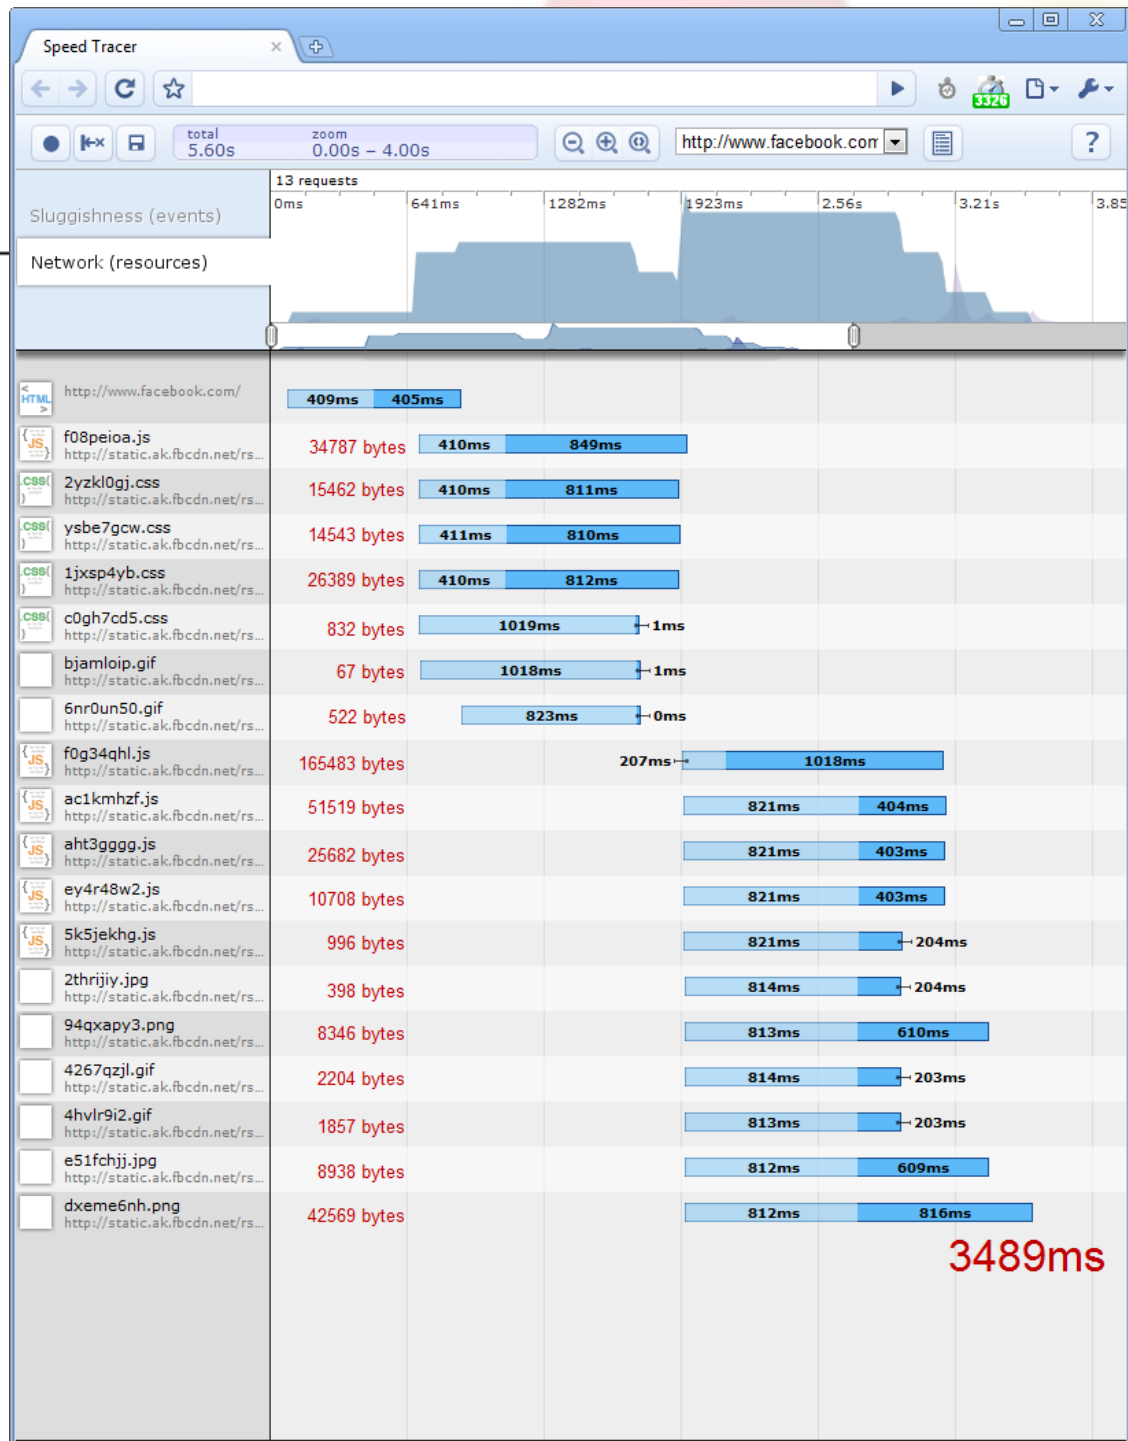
Speed Tracer

3326

total 5.60s zoom 0.00s – 4.00s http://www.facebook.com

?

Sluggishness (events)

Network (resources)

13 requests

0ms 641ms 1282ms 1923ms 2.56s 3.21s 3.85

| | | | |
|---|---|---|---|
| HTML | http://www.facebook.com/ | | 409ms 405ms |
| JS | f08peioa.js http://static.ak.fbcdn.net/rs... | 34787 bytes | 410ms 849ms |
| CSS | 2yzkl0gj.css http://static.ak.fbcdn.net/rs... | 15462 bytes | 410ms 811ms |
| CSS | ysbe7gcw.css http://static.ak.fbcdn.net/rs... | 14543 bytes | 411ms 810ms |
| CSS | 1jxsp4yb.css http://static.ak.fbcdn.net/rs... | 26389 bytes | 410ms 812ms |
| CSS | c0gh7cd5.css http://static.ak.fbcdn.net/rs... | 832 bytes | 1019ms 1ms |
| | bjamloip.gif http://static.ak.fbcdn.net/rs... | 67 bytes | 1018ms 1ms |
| | 6nr0un50.gif http://static.ak.fbcdn.net/rs... | 522 bytes | 823ms 0ms |
| JS | f0g34qhl.js http://static.ak.fbcdn.net/rs... | 165483 bytes | 207ms 1018ms |
| JS | ac1kmhzf.js http://static.ak.fbcdn.net/rs... | 51519 bytes | 821ms 404ms |
| JS | aht3gggg.js http://static.ak.fbcdn.net/rs... | 25682 bytes | 821ms 403ms |
| JS | ey4r48w2.js http://static.ak.fbcdn.net/rs... | 10708 bytes | 821ms 403ms |
| JS | 5k5jekhg.js http://static.ak.fbcdn.net/rs... | 996 bytes | 821ms 204ms |
| | 2thrijiy.jpg http://static.ak.fbcdn.net/rs... | 398 bytes | 814ms 204ms |
| | 94qxapy3.png http://static.ak.fbcdn.net/rs... | 8346 bytes | 813ms 610ms |
| | 4267qzjl.gif http://static.ak.fbcdn.net/rs... | 2204 bytes | 814ms 203ms |
| | 4hvlr9i2.gif http://static.ak.fbcdn.net/rs... | 1857 bytes | 813ms 203ms |
| | e51fchjj.jpg http://static.ak.fbcdn.net/rs... | 8938 bytes | 812ms 609ms |
| | dxeme6nh.png http://static.ak.fbcdn.net/rs... | 42569 bytes | 812ms 816ms |

3489ms